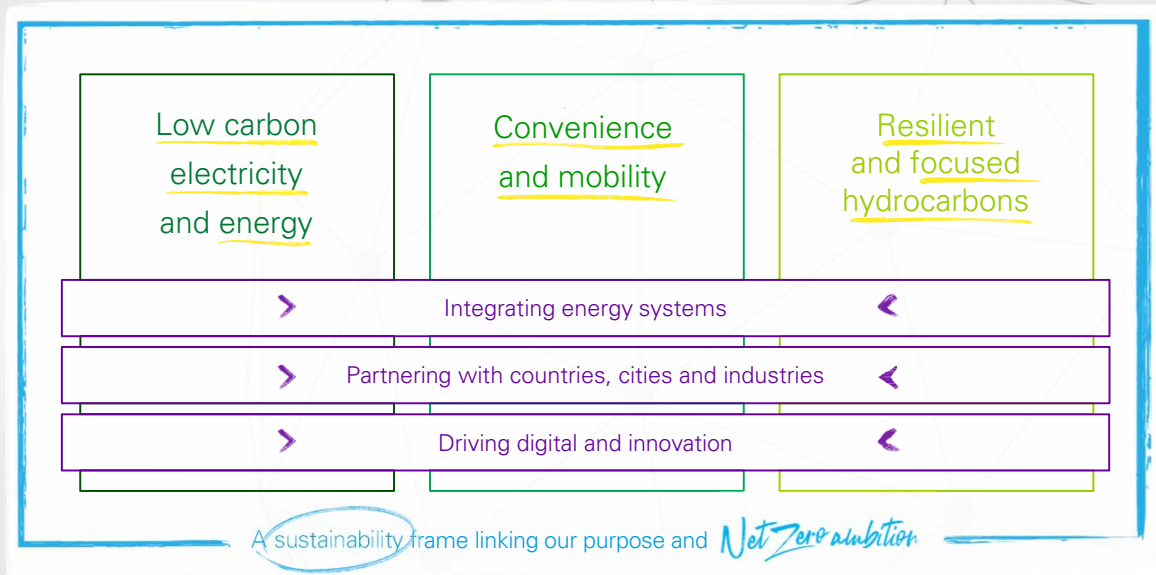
Low carbon electricity and energy

Convenience and mobility

Resilient and focused hydrocarbons

Integrating energy systems

Partnering with countries, cities and industries

Driving digital and innovation

A sustainability frame linking our purpose and Net Zero ambition